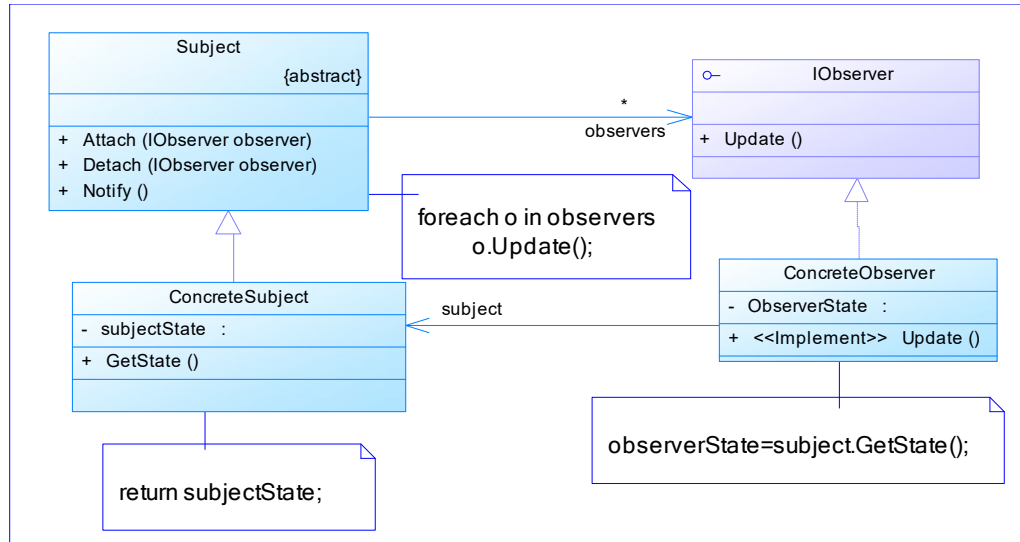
Subject
{abstract}

+ Attach (IObserver observer)
+ Detach (IObserver observer)
+ Notify ()

*
observers

IObserver

+ Update ()

foreach o in observers
o.Update();

ConcreteSubject
- subjectState :
+ GetState ()

subject

ConcreteObserver
- ObserverState :
+ <<Implement>> Update ()

observerState=subject.GetState();

return subjectState;